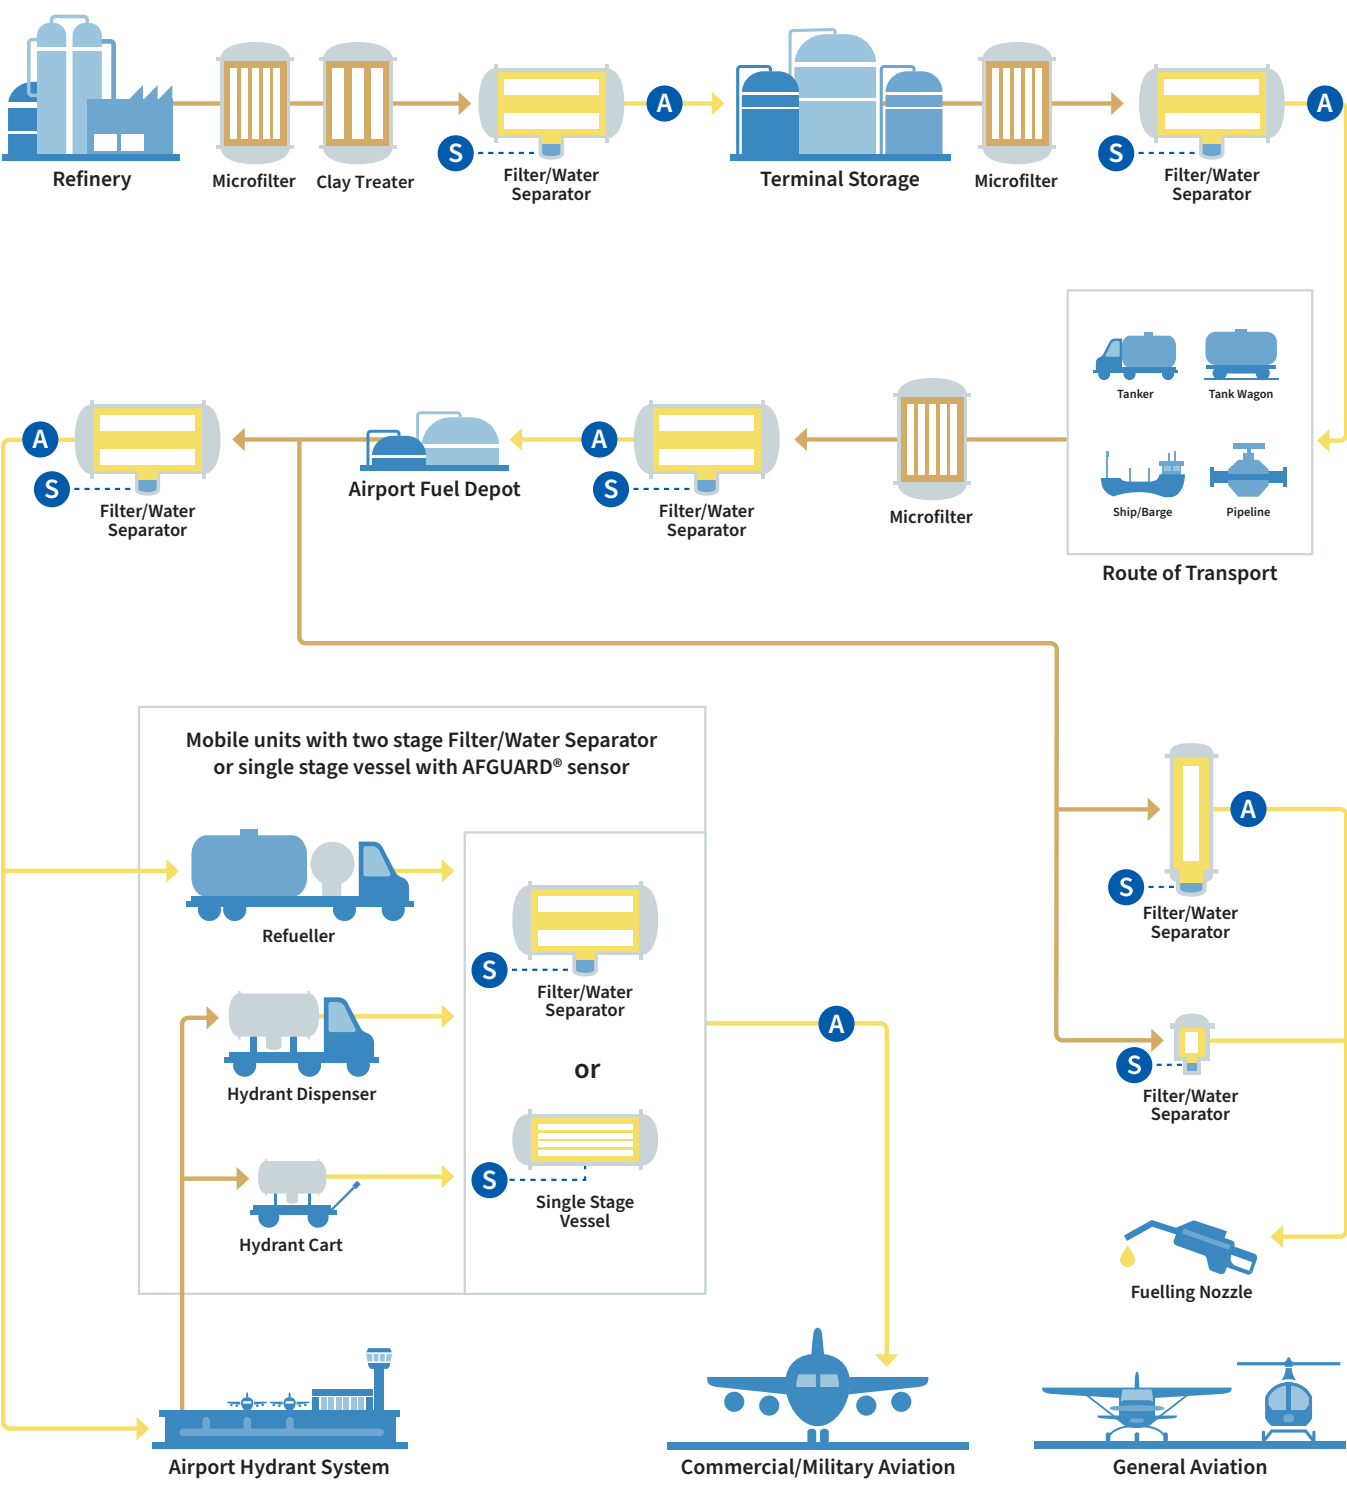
Refinery
Microfilter
Clay Treater
S
Filter/Water Separator
A
Terminal Storage
Microfilter
S
Filter/Water Separator
A

Tanker
Tank Wagon
Ship/Barge
Pipeline
Route of Transport

A
S
Filter/Water Separator
Airport Fuel Depot
A
S
Filter/Water Separator
Microfilter

Mobile units with two stage Filter/Water Separator or single stage vessel with AFGUARD® sensor

Refueller
Hydrant Dispenser
Hydrant Cart
S
Filter/Water Separator
or
S
Single Stage Vessel

A
S
Filter/Water Separator
S
Filter/Water Separator
Fuelling Nozzle

A

Airport Hydrant System
Commercial/Military Aviation
General Aviation